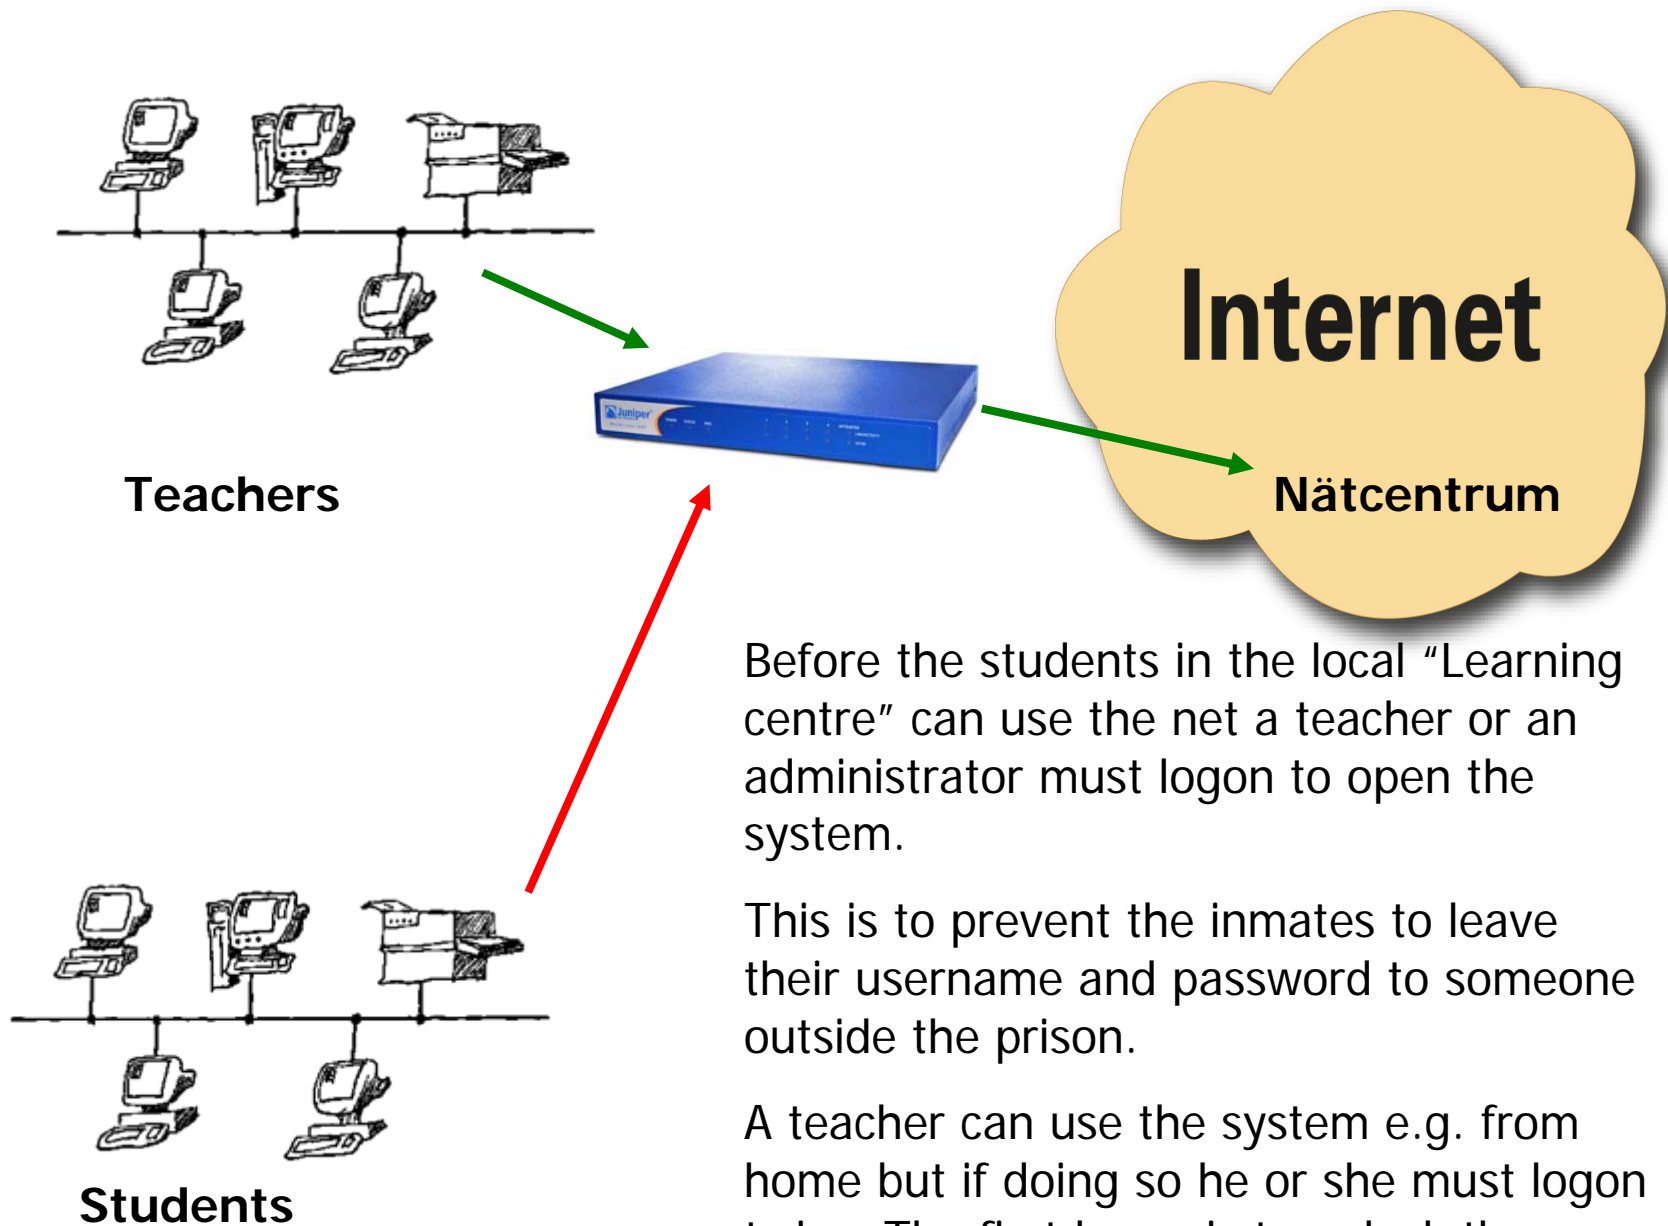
Internet

Teachers

Juniper

Nätcentrum

Before the students in the local "Learning centre" can use the net a teacher or an administrator must logon to open the system.

This is to prevent the inmates to leave their username and password to someone outside the prison.

A teacher can use the system e.g. from home but if doing so he or she must logon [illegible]

Students